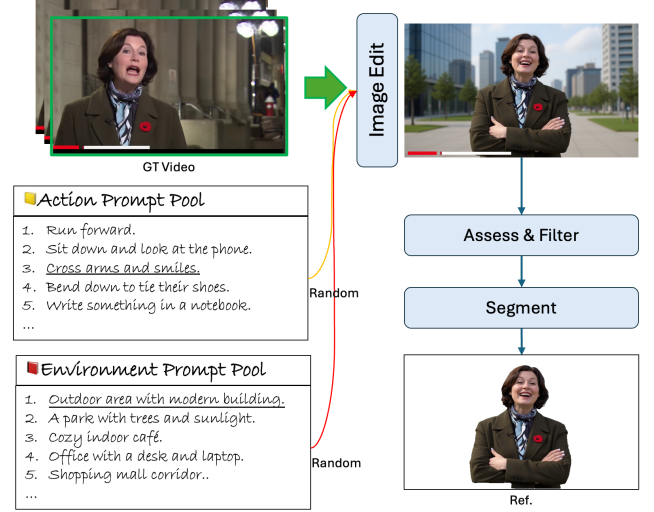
GT Video

Image Edit

Action Prompt Pool

1. Run forward.
2. Sit down and look at the phone.
3. Cross arms and smiles.
4. Bend down to tie their shoes.
5. Write something in a notebook.
...

Random

Environment Prompt Pool

1. Outdoor area with modern building.
2. A park with trees and sunlight.
3. Cozy indoor café.
4. Office with a desk and laptop.
5. Shopping mall corridor..
...

Random

Assess & Filter

Segment

Ref.